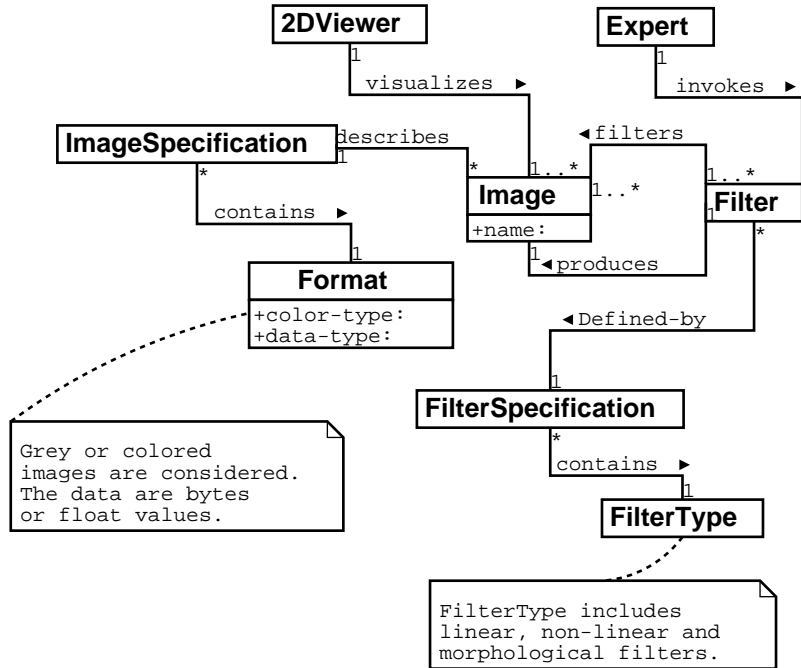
2DViewer

Expert

1

visualizes ▶

1

invokes ▶

ImageSpecification

describes

1

*

◀filters

1..*

1..*

Image

1..*

Filter

+name:

1

*

contains ▶

1

Format

1

◀produces

*

+color-type:
+data-type:

◀Defined-by

1

FilterSpecification

*

Grey or colored images are considered. The data are bytes or float values.

contains ▶

1

FilterType

FilterType includes linear, non-linear and morphological filters.